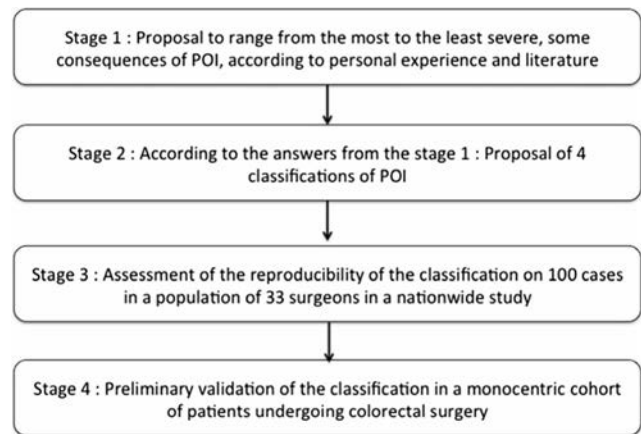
Stage 1 : Proposal to range from the most to the least severe, some consequences of POI, according to personal experience and literature

Stage 2 : According to the answers from the stage 1 : Proposal of 4 classifications of POI

Stage 3 : Assessment of the reproducibility of the classification on 100 cases in a population of 33 surgeons in a nationwide study

Stage 4 : Preliminary validation of the classification in a monocentric cohort of patients undergoing colorectal surgery